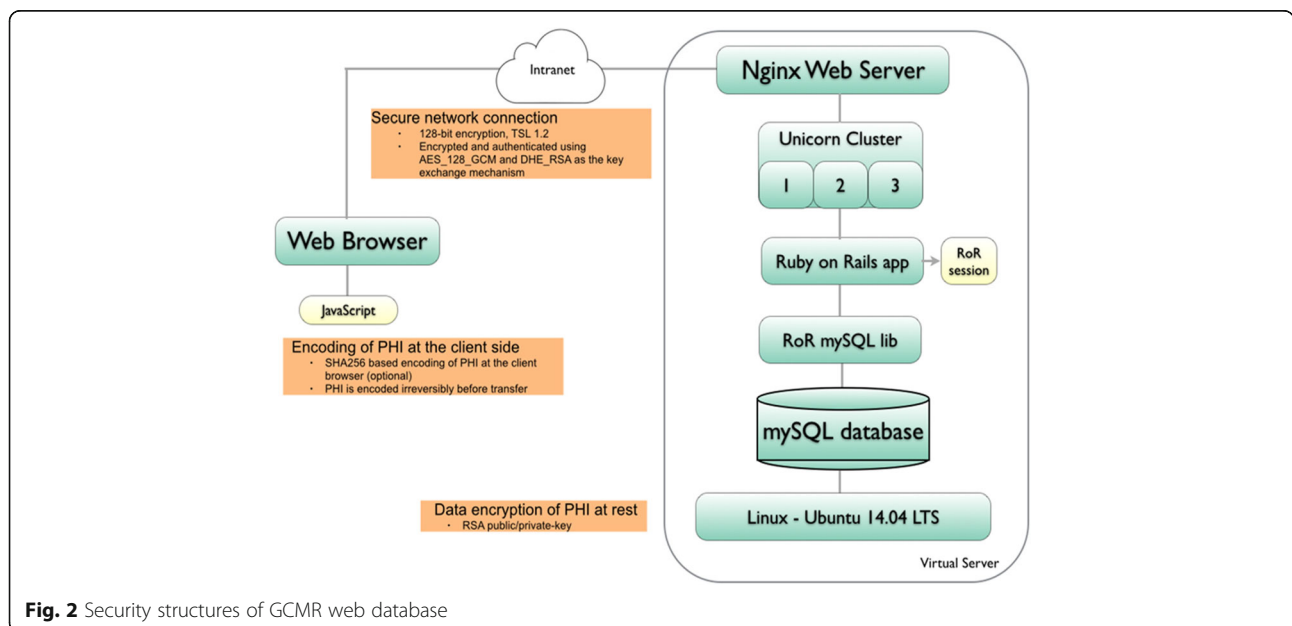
Intranet

Nginx Web Server

Secure network connection
- 128-bit encryption, TSL 1.2
- Encrypted and authenticated using AES_128_GCM and DHE_RSA as the key exchange mechanism

Unicorn Cluster

1

2

3

Web Browser

Ruby on Rails app

RoR session

JavaScript

Encoding of PHI at the client side
- SHA256 based encoding of PHI at the client browser (optional)
- PHI is encoded irreversibly before transfer

RoR mySQL lib

mySQL database

Data encryption of PHI at rest
- RSA public/private-key

Linux - Ubuntu 14.04 LTS

Virtual Server

**Fig. 2** Security structures of GCMR web database